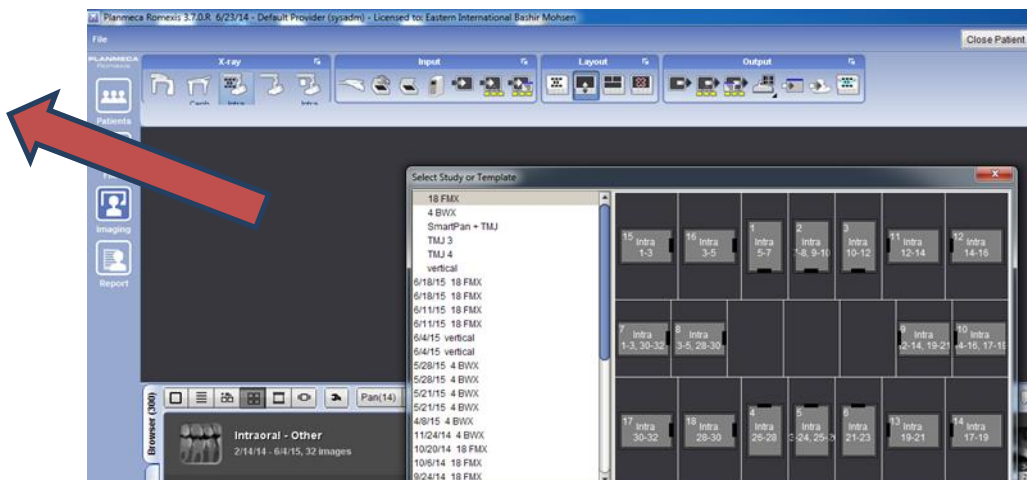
Planmeca Romexis 3.7.0.R 6/23/14 - Default Provider (sysadm) - Licensed to: Eastern International Bashir Mohsen

File

Close Patient

PLANMECA Romexis

X-ray

Ceph

Intra

Intra

Input

Layout

Output

Patients

Imaging

Report

Select Study or Template

18 FMX
4 BWX
SmartPan + TMJ
TMJ 3
TMJ 4
vertical
6/18/15 18 FMX
6/18/15 18 FMX
6/11/15 18 FMX
6/11/15 18 FMX
6/4/15 vertical
6/4/15 vertical
5/28/15 4 BWX
5/28/15 4 BWX
5/21/15 4 BWX
5/21/15 4 BWX
4/8/15 4 BWX
11/24/14 4 BWX
10/20/14 18 FMX
10/6/14 18 FMX
9/24/14 18 FMX

15 Intra 1-3
16 Intra 3-5
1 Intra 5-7
2 Intra 7-8, 9-10
3 Intra 10-12
11 Intra 12-14
12 Intra 14-16
7 Intra 1-3, 30-32
8 Intra 3-5, 28-30
9 Intra 12-14, 19-21
10 Intra 14-16, 17-19
17 Intra 30-32
18 Intra 28-30
4 Intra 26-28
5 Intra 22-24, 25-26
6 Intra 21-23
13 Intra 19-21
14 Intra 17-19

Browser (300)

Pan(14)

Intraoral - Other
2/14/14 - 6/4/15, 32 images